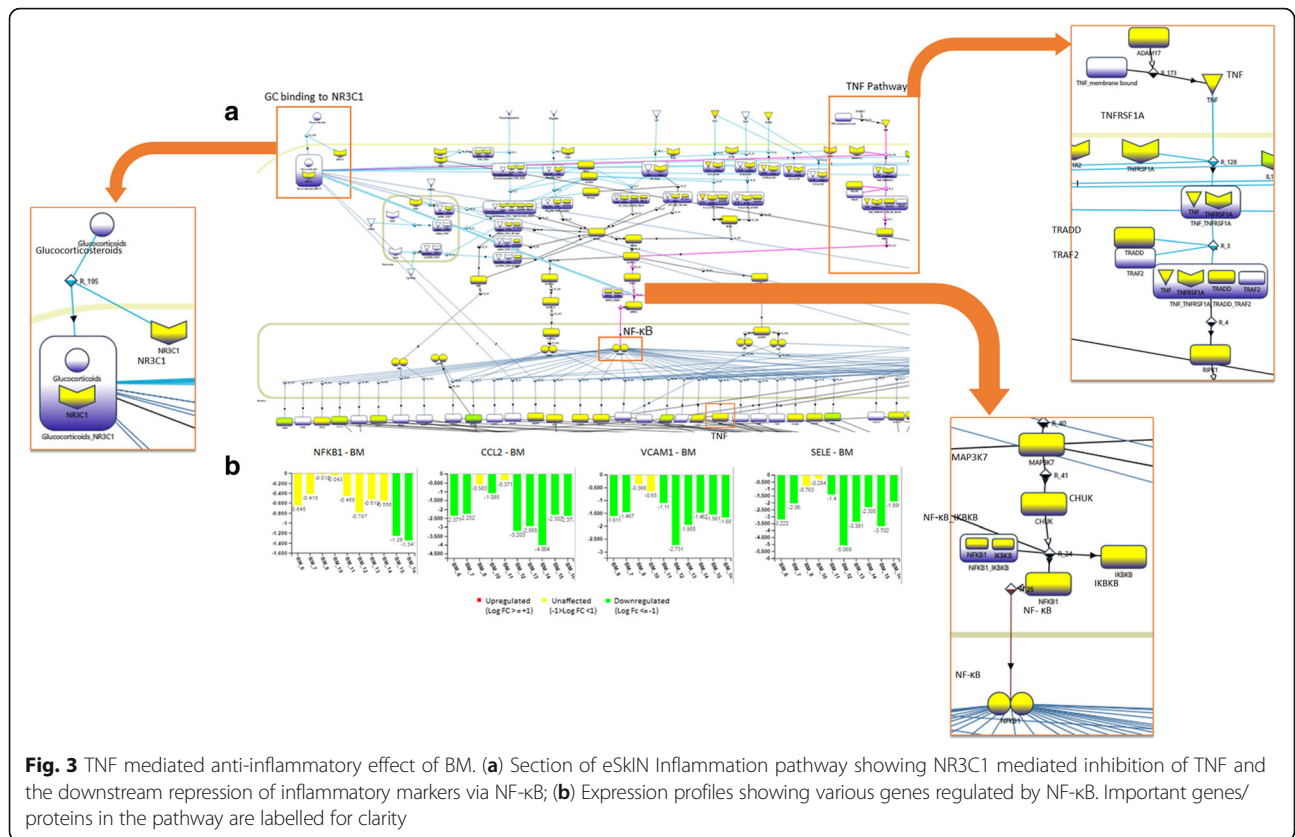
a

GC binding to NR3C1

TNF Pathway

ADAM17

TNF_membrane bound

R_173

TNF

TNF

TNFRSF1A

R_128

TNFRSF1A

TNF TNFRSF1A

TNF_TNFRSF1A

TRADD

TRAF2

R_3

TRADD

TRAF2

TNF TNFRSF1A TRADD TRAF2

TNF_TNFRSF1A_TRADD_TRAF2

R_4

RIPK1

Glucocorticoids

Glucocorticosteroids

R_195

NR3C1

NR3C1

Glucocorticoids

NR3C1

Glucocorticoids_NR3C1

NF-κB

TNF

b

NFKB1 - BM

CCL2 - BM

VCAM1 - BM

SELE - BM

-0.645 -0.418 -0.018 -0.043 -0.459 -0.797 -0.518 -0.556 -1.28 -1.54

-2.371 -2.252 -0.583 -1.065 -0.371 -3.203 -2.958 -4.004 -2.302 -2.372

-1.611 -1.467 -0.368 -0.65 -1.15 -2.731 -1.955 -1.462 -1.581 -1.68

-3.222 -2.06 -0.763 -0.264 -1.4 -5.068 -3.391 -2.355 -3.702 -1.891

Upregulated (Log FC >= +1)

Unaffected (-1>Log FC <1)

Downregulated (Log Fc <= -1)

R_40

MAP3K7

MAP3K7

R_41

CHUK

CHUK

NF-κB_IKBKB

NFKB1 IKBKB

NFKB1_IKBKB

R_34

IKBKB

IKBKB

NFKB1

NF- KB

R_35

NF-κB

NFKB1

Fig. 3 TNF mediated anti-inflammatory effect of BM. (a) Section of eSkIN Inflammation pathway showing NR3C1 mediated inhibition of TNF and the downstream repression of inflammatory markers via NF-κB; (b) Expression profiles showing various genes regulated by NF-κB. Important genes/ proteins in the pathway are labelled for clarity